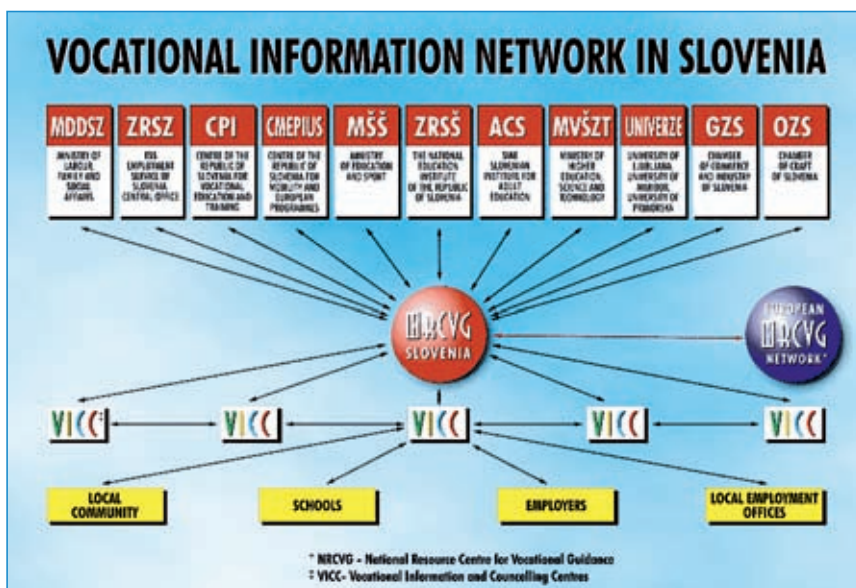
VOCATIONAL INFORMATION NETWORK IN SLOVENIA

MDDSZ
MINISTRY OF LABOUR, FAMILY AND SOCIAL AFFAIRS

ZRSZ
THE EMPLOYMENT SERVICE OF SLOVENIA, CENTRAL OFFICE

CPI
CENTRE OF THE REPUBLIC OF SLOVENIA FOR VOCATIONAL EDUCATION AND TRAINING

CMEPIUS
CENTRE OF THE REPUBLIC OF SLOVENIA FOR MOBILITY AND EUROPEAN PROGRAMMES

MŠŠ
MINISTRY OF EDUCATION AND SPORT

ZRSŠ
THE NATIONAL EDUCATION INSTITUTE OF THE REPUBLIC OF SLOVENIA

ACS
THE SLOVENIAN INSTITUTE FOR ADULT EDUCATION

MVŠZT
MINISTRY OF HIGHER EDUCATION, SCIENCE AND TECHNOLOGY

UNIVERZE
UNIVERSITY OF LJUBLJANA, UNIVERSITY OF MARIBOR, UNIVERSITY OF PRIMORSKA

GZS
CHAMBER OF COMMERCE AND INDUSTRY OF SLOVENIA

OZS
CHAMBER OF CRAFT OF SLOVENIA

NRCVG SLOVENIA

EUROPEAN NRCVG NETWORK*

VICC‡ VICC VICC VICC VICC

LOCAL COMMUNITY

SCHOOLS

EMPLOYERS

LOCAL EMPLOYMENT OFFICES

* NRCVG - National Resource Centre for Vocational Guidance
‡ VICC- Vocational Information and Councelling Centres